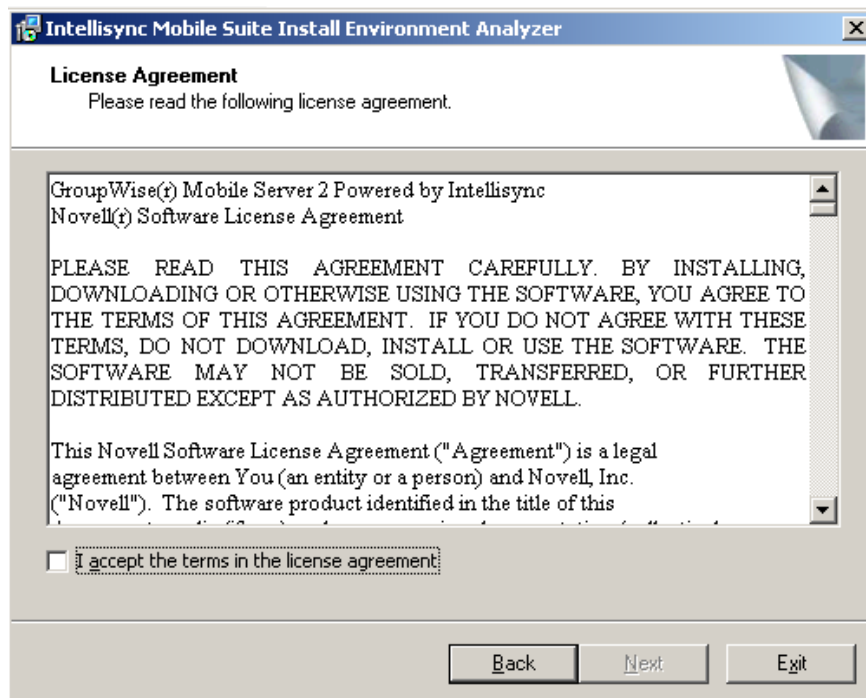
Intellisync Mobile Suite Install Environment Analyzer

License Agreement
Please read the following license agreement.

GroupWise(r) Mobile Server 2 Powered by Intellisync
Novell(r) Software License Agreement

PLEASE READ THIS AGREEMENT CAREFULLY. BY INSTALLING, DOWNLOADING OR OTHERWISE USING THE SOFTWARE, YOU AGREE TO THE TERMS OF THIS AGREEMENT. IF YOU DO NOT AGREE WITH THESE TERMS, DO NOT DOWNLOAD, INSTALL OR USE THE SOFTWARE. THE SOFTWARE MAY NOT BE SOLD, TRANSFERRED, OR FURTHER DISTRIBUTED EXCEPT AS AUTHORIZED BY NOVELL.

This Novell Software License Agreement ("Agreement") is a legal agreement between You (an entity or a person) and Novell, Inc. ("Novell"). The software product identified in the title of this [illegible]

I accept the terms in the license agreement

Back Next Exit